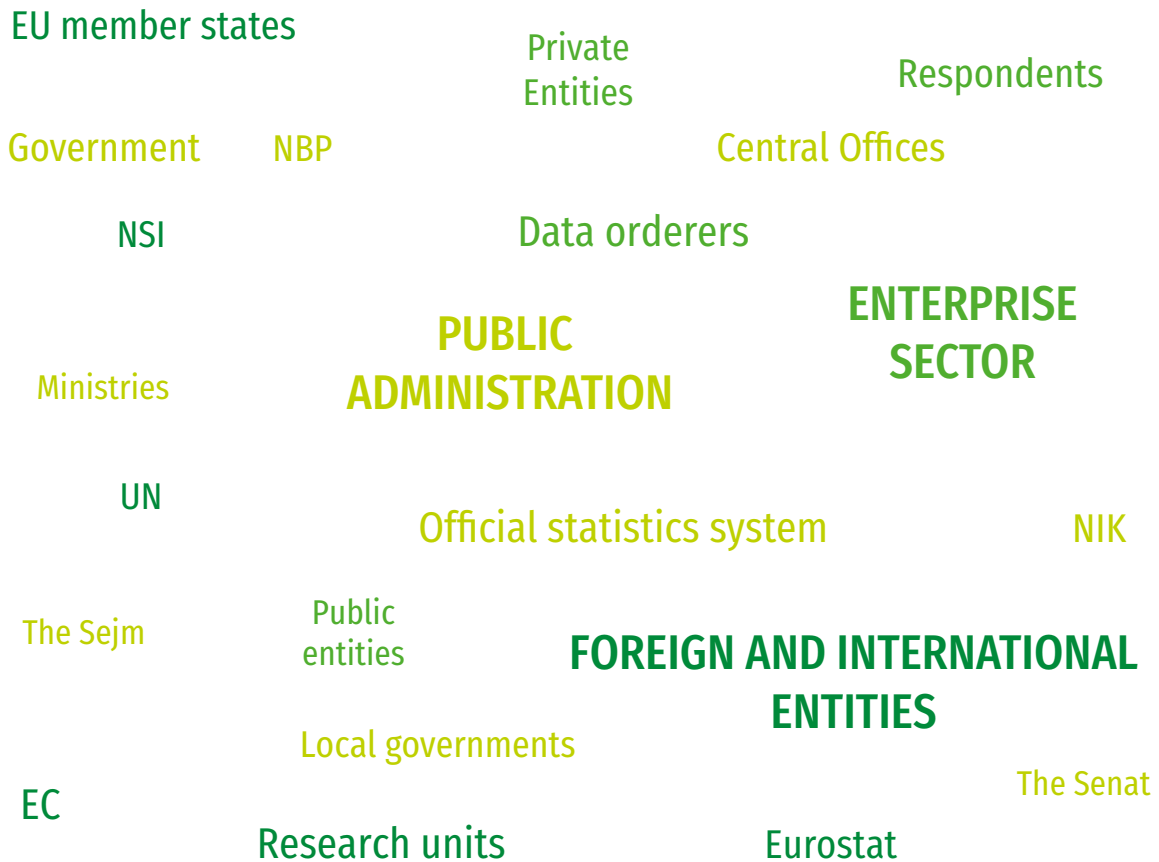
EU member states

Private Entities

Respondents

Government

NBP

Central Offices

NSI

Data orderers

ENTERPRISE SECTOR

PUBLIC ADMINISTRATION

Ministries

UN

Official statistics system

NIK

The Sejm

Public entities

FOREIGN AND INTERNATIONAL ENTITIES

Local governments

The Senat

EC

Research units

Eurostat